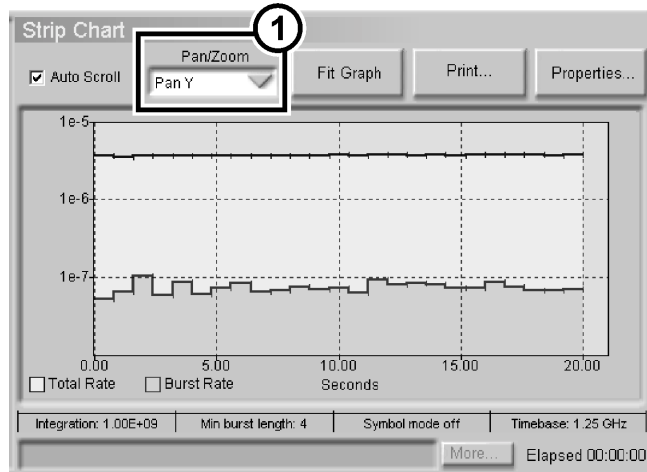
Strip Chart

1

Pan/Zoom

Auto Scroll

Pan Y

Fit Graph

Print...

Properties...

1e-5

1e-6

1e-7

0.00

5.00

10.00

15.00

20.00

Total Rate

Burst Rate

Seconds

Integration: 1.00E+09

Min burst length: 4

Symbol mode off

Timebase: 1.25 GHz

More...

Elapsed 00:00:00